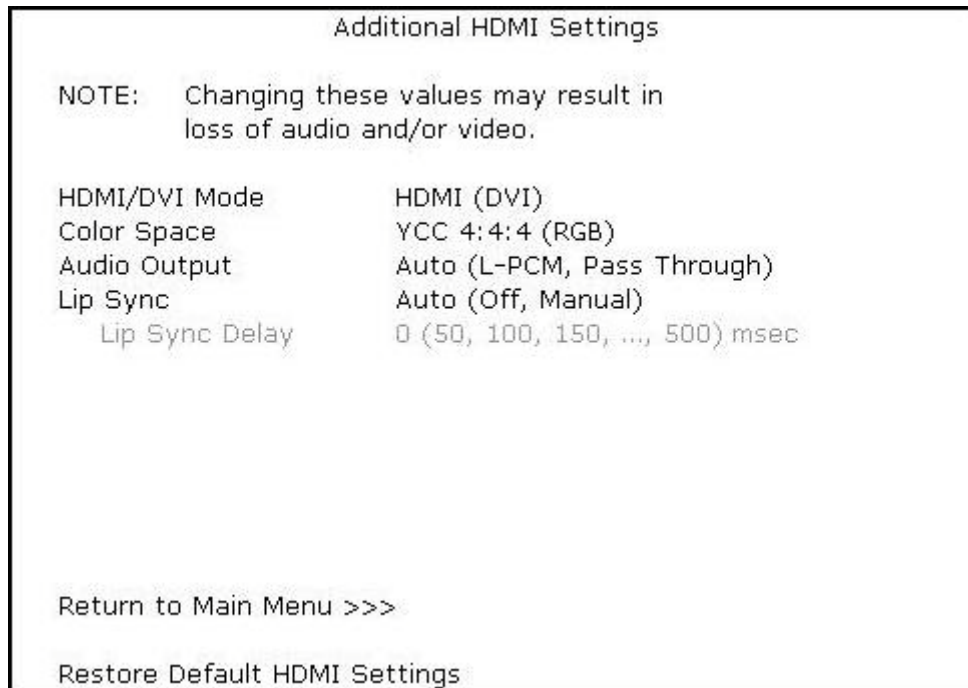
Additional HDMI Settings

NOTE: Changing these values may result in loss of audio and/or video.

| | |
|---|---|
| HDMI/DVI Mode | HDMI (DVI) |
| Color Space | YCC 4:4:4 (RGB) |
| Audio Output | Auto (L-PCM, Pass Through) |
| Lip Sync | Auto (Off, Manual) |
| Lip Sync Delay | 0 (50, 100, 150, ..., 500) msec |

Return to Main Menu >>>

Restore Default HDMI Settings